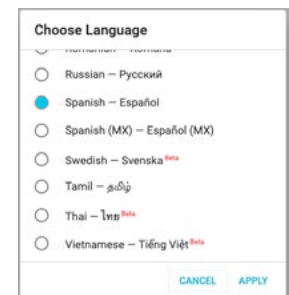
Choose Language

Romanian – Română

Russian – Русский

Spanish – Español

Spanish (MX) – Español (MX)

Swedish – Svenska Beta

Tamil – தமிழ்

Thai – ไทย Beta

Vietnamese – Tiếng Việt Beta

CANCEL APPLY